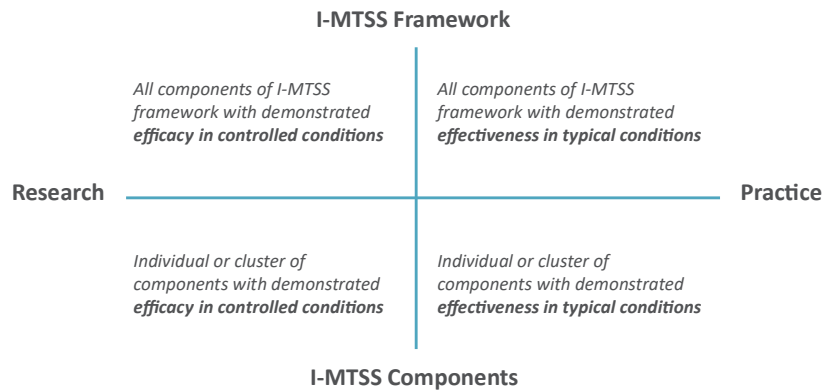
I-MTSS Framework

All components of I-MTSS framework with demonstrated **efficacy in controlled conditions**

All components of I-MTSS framework with demonstrated **effectiveness in typical conditions**

Research

Practice

Individual or cluster of components with demonstrated **efficacy in controlled conditions**

Individual or cluster of components with demonstrated **effectiveness in typical conditions**

I-MTSS Components